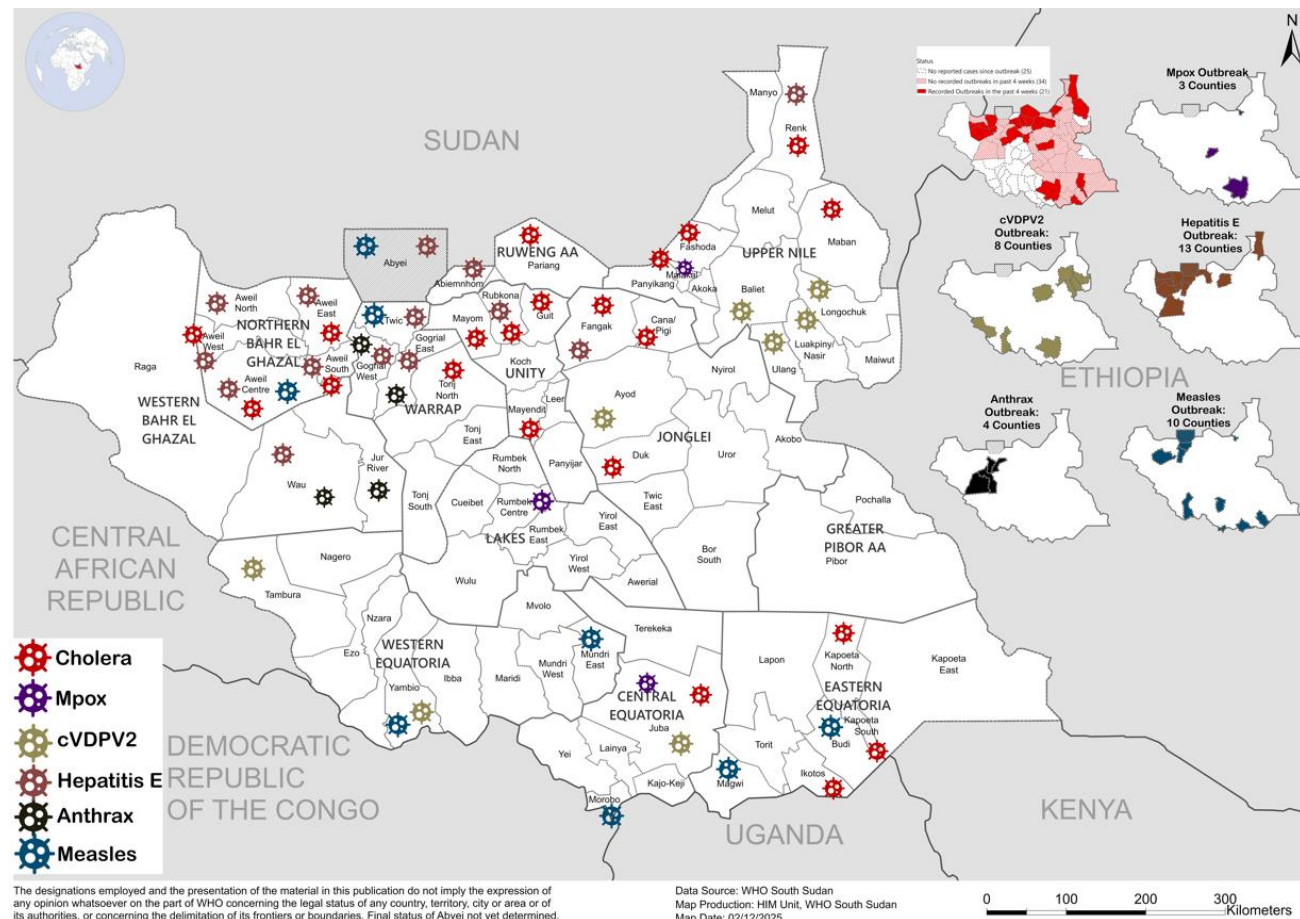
N

Status
No reported cases since outbreak (25)
No recorded outbreaks in past 4 weeks (34)
Recorded Outbreaks in the past 4 weeks (21)

Mpox Outbreak 3 Counties

cVDPV2 Outbreak: 8 Counties

Hepatitis E Outbreak: 13 Counties

Anthrax Outbreak: 4 Counties

Measles Outbreak: 10 Counties

SUDAN

ETHIOPIA

CENTRAL AFRICAN REPUBLIC

DEMOCRATIC REPUBLIC OF THE CONGO

UGANDA

KENYA

Manyo
Renk
Melut
Maban
UPPER NILE
Fashoda
Malakal
Panyikang
Akoka
Baliet
Longochuk
Luakpiny/ Nasir
Ulang
Maiwut
Abyei
RUWENG AA
Pariang
Abiemnhom
Rubkona
Guit
Mayom
Fangak
Canal/ Pigi
Aweil North
Aweil East
Aweil West
NORTHERN BAHR EL GHAZAL
Aweil South
Aweil Centre
Twic
Gogrial East
Gogrial West
Tonj North
WARRAP
Koch
UNITY
Nyirol
Raga
WESTERN BAHR EL GHAZAL
Mayendit
Leer
Ayod
Akobo
Tonj East
JONGLEI
Rumbek North
Panyijar
Duk
Uror
Wau
Jur River
Tonj South
Cueibet
Rumbek Centre
Rumbek East
Yirol East
Twic East
Pochalla
LAKES
Yirol West
Bor South
GREATER PIBOR AA
Pibor
Nagero
Wulu
Awerial
Tambura
Mvolo
Terekeka
Nzara
WESTERN EQUATORIA
Ezo
Ibba
Maridi
Mundri West
Mundri East
Lapon
Kapoeta North
Kapoeta East
Yambio
CENTRAL EQUATORIA
Juba
EASTERN EQUATORIA
Kapoeta South
Budi
Torit
Yei
Lainya
Kajo-Keji
Magwi
Ikotos
Morobo

Cholera
Mpox
cVDPV2
Hepatitis E
Anthrax
Measles

The designations employed and the presentation of the material in this publication do not imply the expression of any opinion whatsoever on the part of WHO concerning the legal status of any country, territory, city or area or of its authorities, or concerning the delimitation of its frontiers or boundaries. Final status of Abyei not yet determined.

Data Source: WHO South Sudan
Map Production: HIM Unit, WHO South Sudan
Map Date: 02/12/2025

0 100 200 300 Kilometers